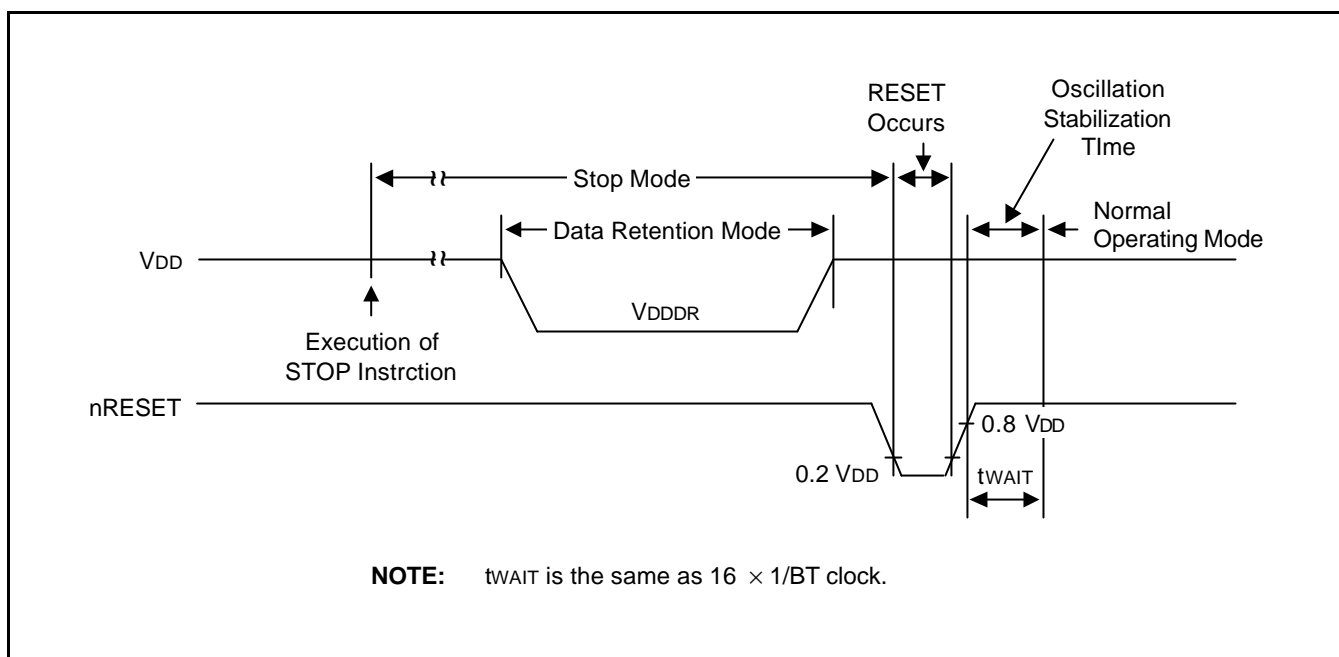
RESET Occurs

Oscillation Stabilization TIme

Stop Mode

Data Retention Mode

Normal Operating Mode

VDD

VDDDR

Execution of STOP Instrction

nRESET

0.8 VDD

0.2 VDD

tWAIT

**NOTE:** tWAIT is the same as 16 $\times$ 1/BT clock.